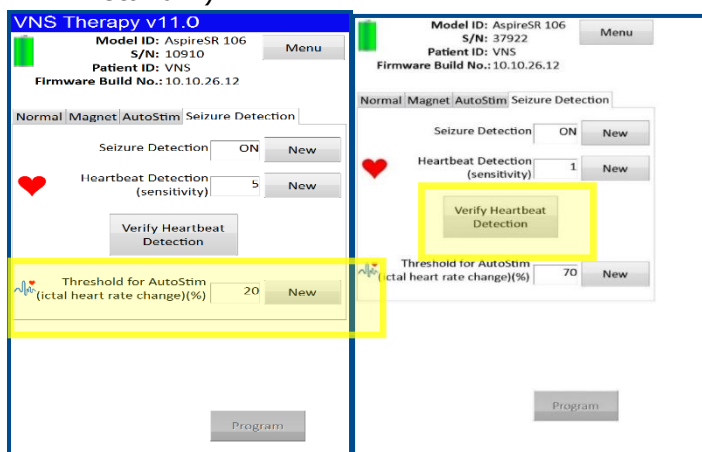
VNS Therapy v11.0

Model ID: AspireSR 106
S/N: 10910
Patient ID: VNS
Firmware Build No.: 10.10.26.12

Menu

Normal | Magnet | AutoStim | Seizure Detection

Seizure Detection ON New

Heartbeat Detection (sensitivity) 5 New

Verify Heartbeat Detection

Threshold for AutoStim (ictal heart rate change)(%) 20 New

Program

Model ID: AspireSR 106
S/N: 37922
Patient ID: VNS
Firmware Build No.: 10.10.26.12

Menu

Normal | Magnet | AutoStim | Seizure Detection

Seizure Detection ON New

Heartbeat Detection (sensitivity) 1 New

Verify Heartbeat Detection

Threshold for AutoStim (ictal heart rate change)(%) 70 New

Program